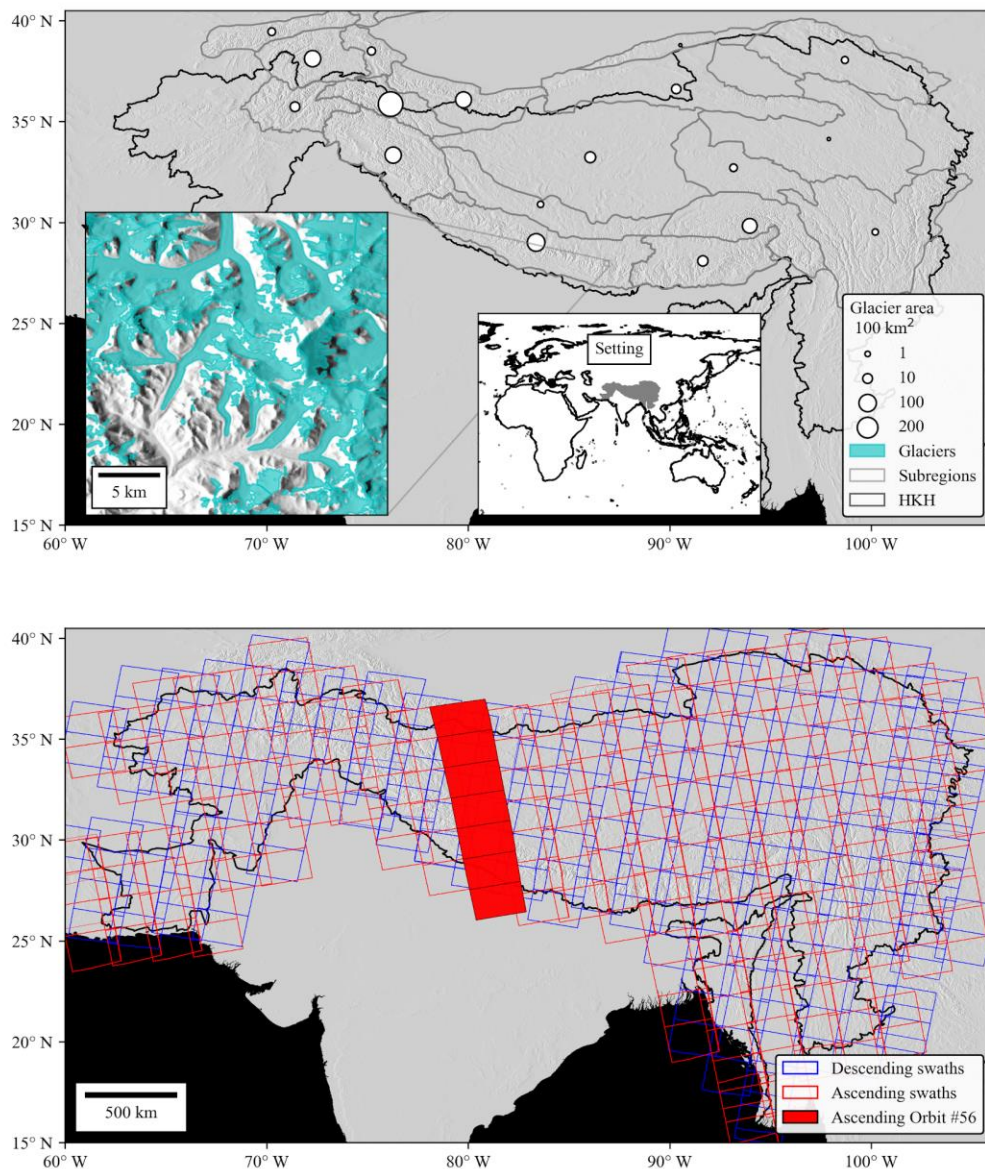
40° N
35° N
30° N
25° N
20° N
15° N
60° W
70° W
80° W
90° W
100° W

5 km

Setting

Glacier area
100 km$^2$
1
10
100
200
Glaciers
Subregions
HKH

40° N
35° N
30° N
25° N
20° N
15° N
60° W
70° W
80° W
90° W
100° W

500 km

Descending swaths
Ascending swaths
Ascending Orbit #56